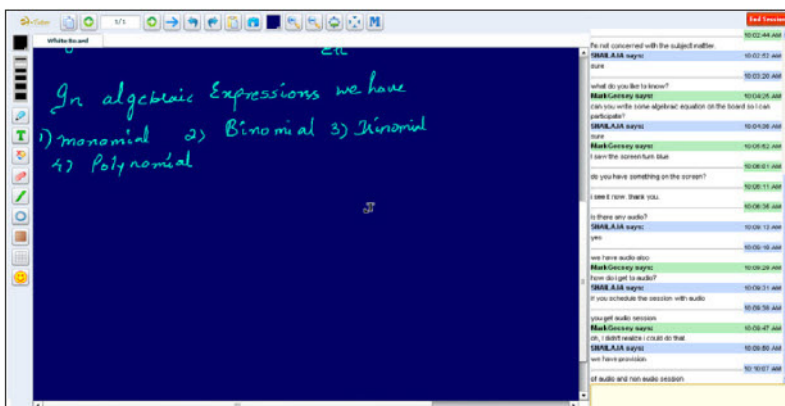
eTutor 1/1

White Board

etc

In algebraic Expressions we have

1) monomial 2) Binomial 3) Trinomial

4) Polynomial

End Session

10:02:44 AM

I'm not concerned with the subject matter.

SHAILAJA says: 10:02:52 AM

sure

10:03:20 AM

what do you like to know?

MarkGessey says: 10:04:25 AM

can you write some algebraic equation on the board so i can participate?

SHAILAJA says: 10:04:36 AM

sure

MarkGessey says: 10:05:52 AM

I saw the screen turn blue

10:06:01 AM

do you have something on the screen?

10:06:11 AM

i see it now. thank you.

10:06:36 AM

is there any audio?

SHAILAJA says: 10:09:12 AM

yes

10:09:18 AM

we have audio also

MarkGessey says: 10:09:29 AM

how do i get to audio?

SHAILAJA says: 10:09:31 AM

if you schedule the session with audio

10:09:38 AM

you get audio session

MarkGessey says: 10:09:47 AM

oh, i didn't realize i could do that.

SHAILAJA says: 10:09:50 AM

we have provision

10:10:07 AM

of audio and non audio session